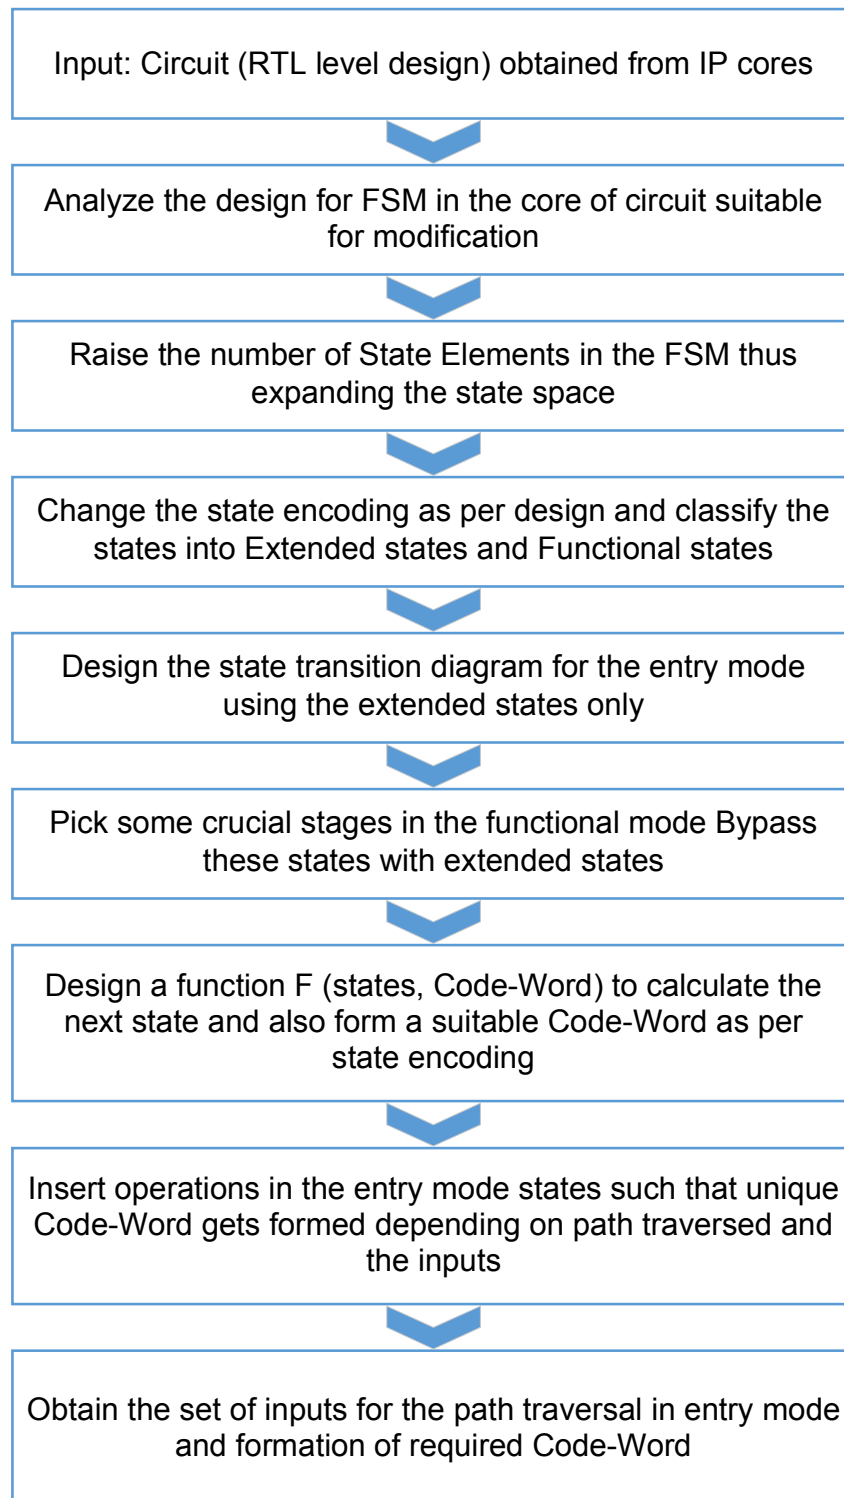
Input: Circuit (RTL level design) obtained from IP cores

Analyze the design for FSM in the core of circuit suitable for modification

Raise the number of State Elements in the FSM thus expanding the state space

Change the state encoding as per design and classify the states into Extended states and Functional states

Design the state transition diagram for the entry mode using the extended states only

Pick some crucial stages in the functional mode Bypass these states with extended states

Design a function F (states, Code-Word) to calculate the next state and also form a suitable Code-Word as per state encoding

Insert operations in the entry mode states such that unique Code-Word gets formed depending on path traversed and the inputs

Obtain the set of inputs for the path traversal in entry mode and formation of required Code-Word